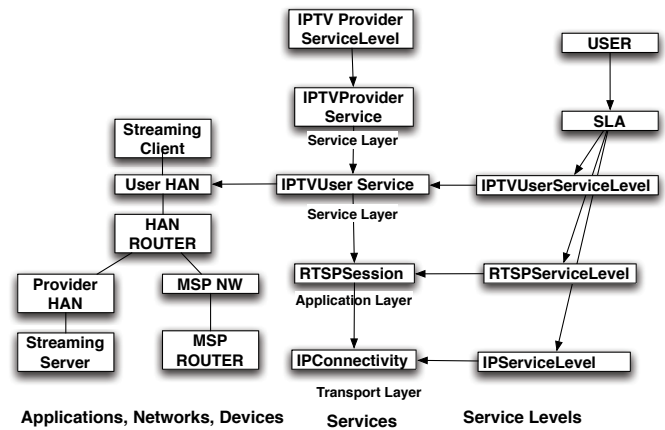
IPTV Provider ServiceLevel

USER

IPTVProvider Service

Service Layer

Streaming Client

SLA

User HAN

IPTVUser Service

IPTVUserServiceLevel

Service Layer

HAN ROUTER

RTSPSession

RTSPServiceLevel

Application Layer

Provider HAN

MSP NW

Streaming Server

MSP ROUTER

IPConnectivity

IPServiceLevel

Transport Layer

Applications, Networks, Devices

Services

Service Levels